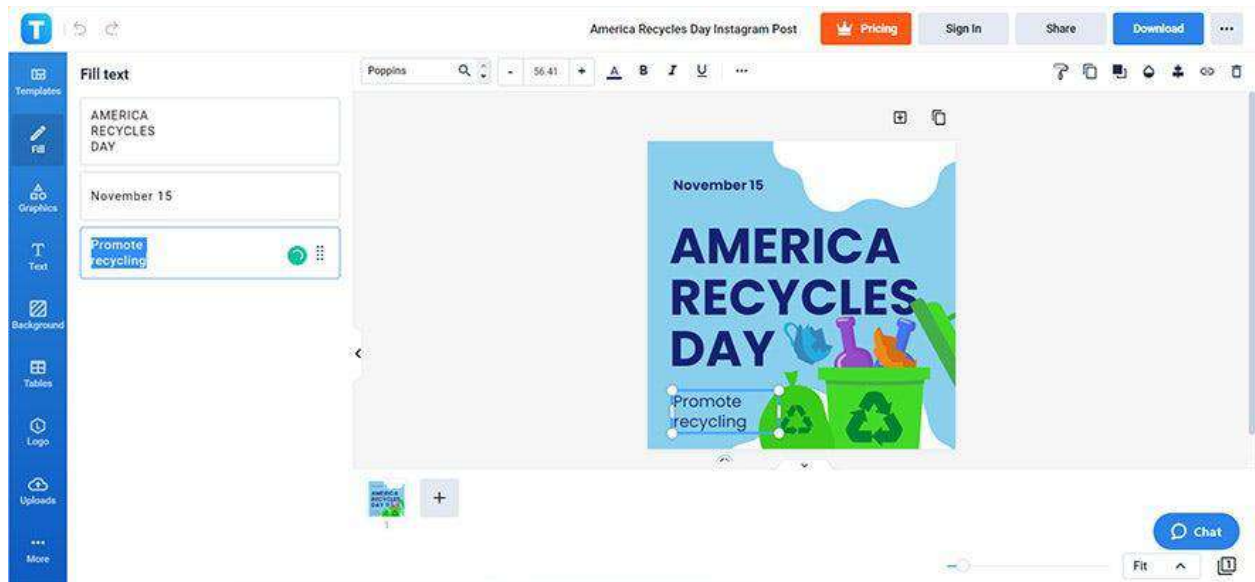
T

America Recycles Day Instagram Post

Pricing

Sign In

Share

Download

...

Templates

Fill

Graphics

Text

Background

Tables

Logo

Uploads

More

Fill text

AMERICA RECYCLES DAY

November 15

Promote recycling

Poppins

-

56.41

+

A

B

I

U

...

November 15

AMERICA RECYCLES DAY

Promote recycling

1

+

Chat

Fit